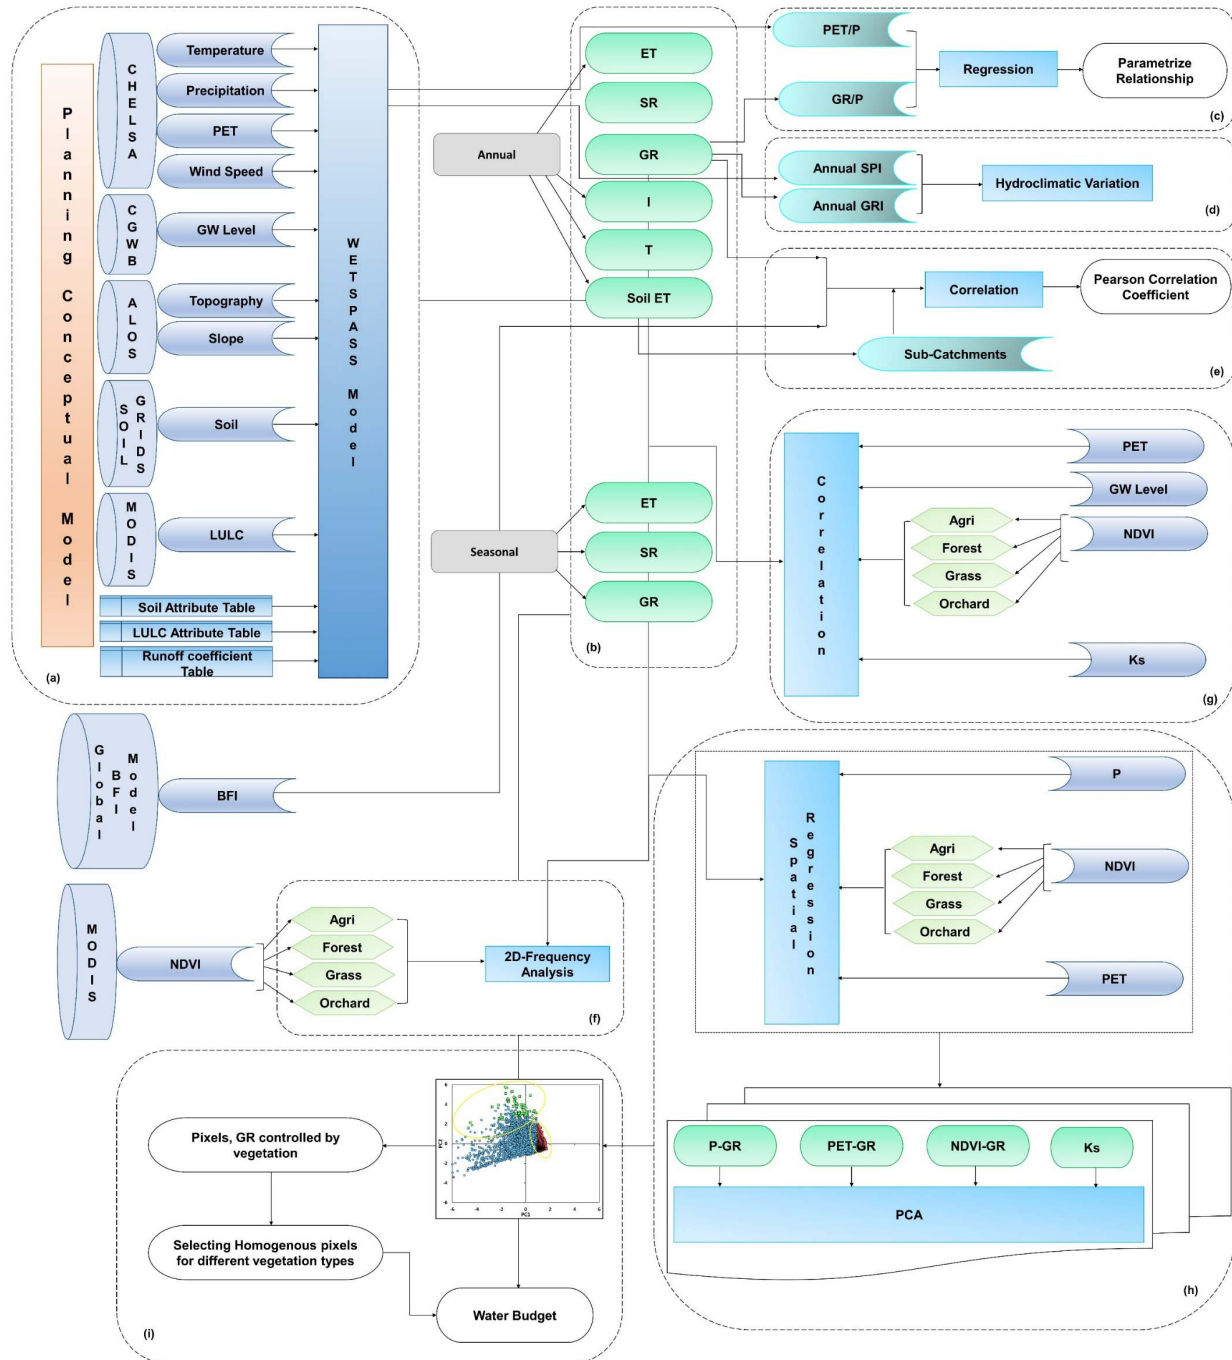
Planning Conceptual Model

CHELSA
Temperature
Precipitation
PET
Wind Speed

CGWB
GW Level

ALOS
Topography
Slope

SOIL GRIDS
Soil

MODIS
LULC

Soil Attribute Table
LULC Attribute Table
Runoff coefficient Table

WETSPASS Model

(a)

Annual
ET
SR
GR
I
T
Soil ET

Seasonal
ET
SR
GR

(b)

PET/P
GR/P
Regression
Parametrize Relationship
(c)

Annual SPI
Annual GRI
Hydroclimatic Variation
(d)

Correlation
Pearson Correlation Coefficient
Sub-Catchments
(e)

Correlation
PET
GW Level
Agri
Forest
Grass
Orchard
NDVI
Ks
(g)

Global BFI Model
BFI

MODIS
NDVI
Agri
Forest
Grass
Orchard
2D-Frequency Analysis
(f)

Spatial Regression
P
Agri
Forest
Grass
Orchard
NDVI
PET

P-GR
PET-GR
NDVI-GR
Ks
PCA
(h)

Pixels, GR controlled by vegetation
Selecting Homogenous pixels for different vegetation types
Water Budget
(i)